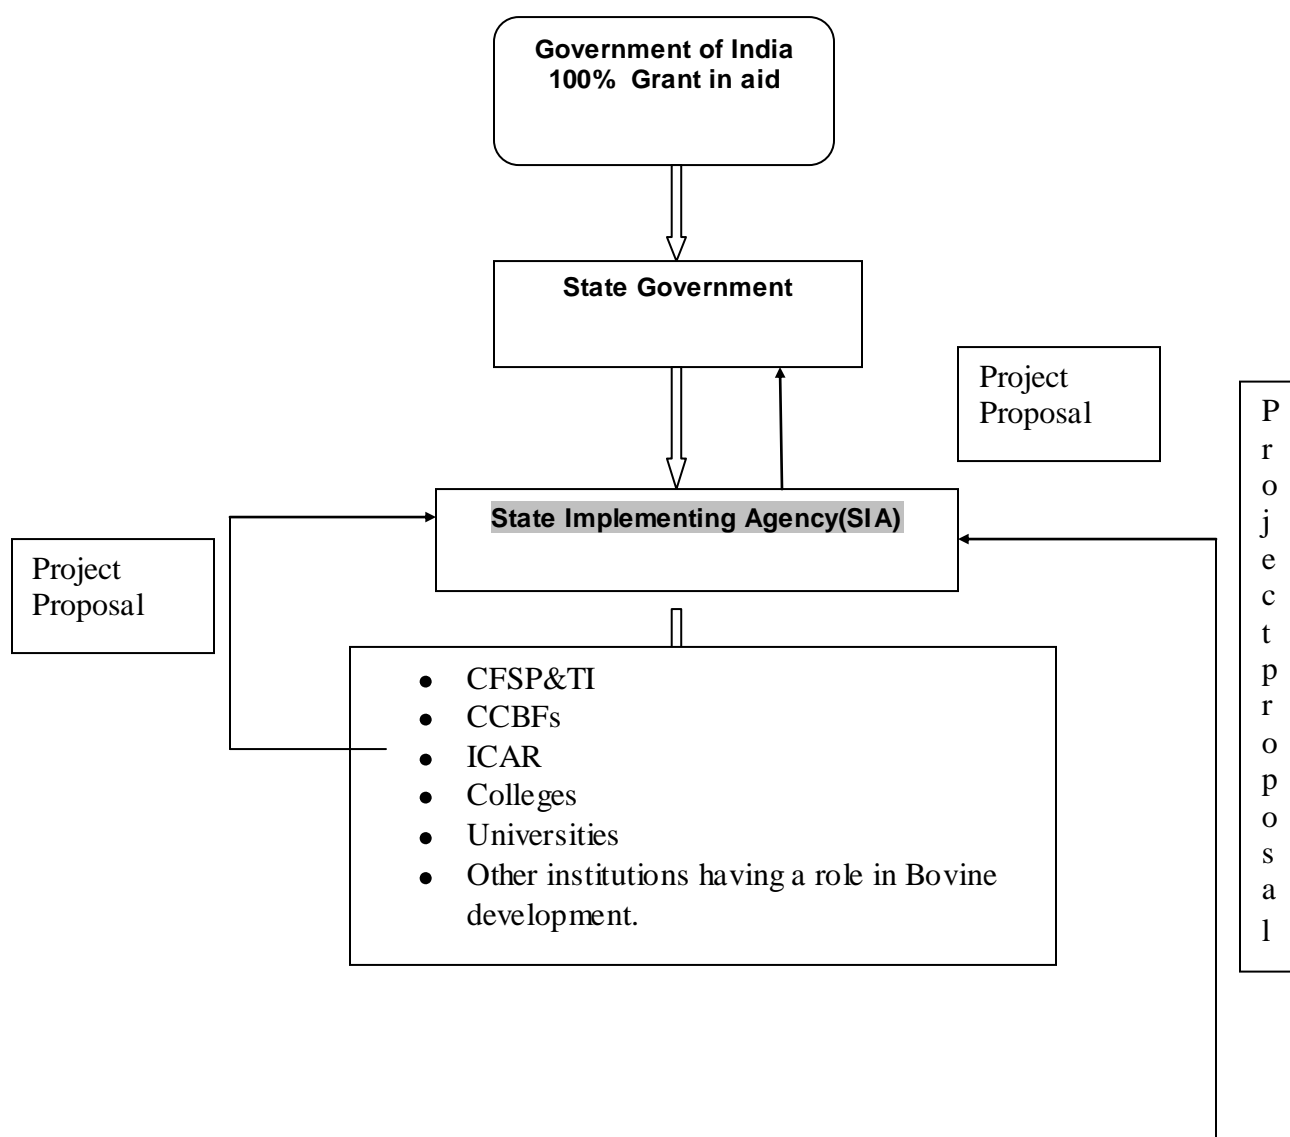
Government of India
100% Grant in aid

State Government

Project Proposal

State Implementing Agency(SIA)

Project Proposal

Project proposal

- CFSP&TI
- CCBFs
- ICAR
- Colleges
- Universities
- Other institutions having a role in Bovine development.